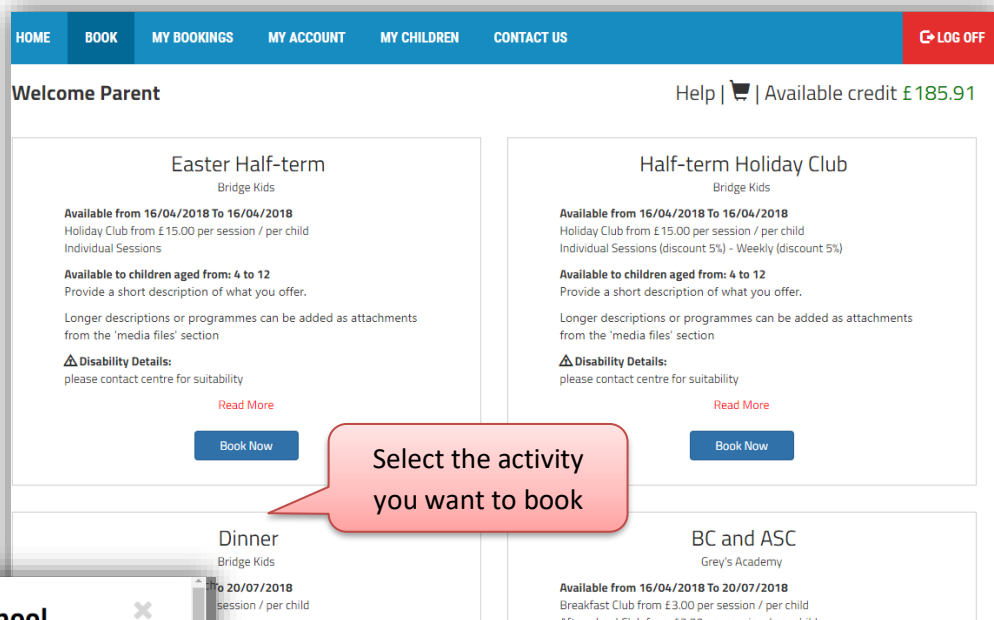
HOME BOOK MY BOOKINGS MY ACCOUNT MY CHILDREN CONTACT US LOG OFF

Welcome Parent

Help | | Available credit £185.91

Easter Half-term
Bridge Kids

**Available from 16/04/2018 To 16/04/2018**
Holiday Club from £15.00 per session / per child
Individual Sessions

**Available to children aged from: 4 to 12**
Provide a short description of what you offer.

Longer descriptions or programmes can be added as attachments from the 'media files' section

**Disability Details:**
please contact centre for suitability

Read More

Book Now

Half-term Holiday Club
Bridge Kids

**Available from 16/04/2018 To 16/04/2018**
Holiday Club from £15.00 per session / per child
Individual Sessions (discount 5%) - Weekly (discount 5%)

**Available to children aged from: 4 to 12**
Provide a short description of what you offer.

Longer descriptions or programmes can be added as attachments from the 'media files' section

**Disability Details:**
please contact centre for suitability

Read More

Book Now

Select the activity you want to book

Dinner
Bridge Kids
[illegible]To 20/07/2018
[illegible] session / per child

hool

BC and ASC
Grey's Academy

**Available from 16/04/2018 To 20/07/2018**
Breakfast Club from £3.00 per session / per child
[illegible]